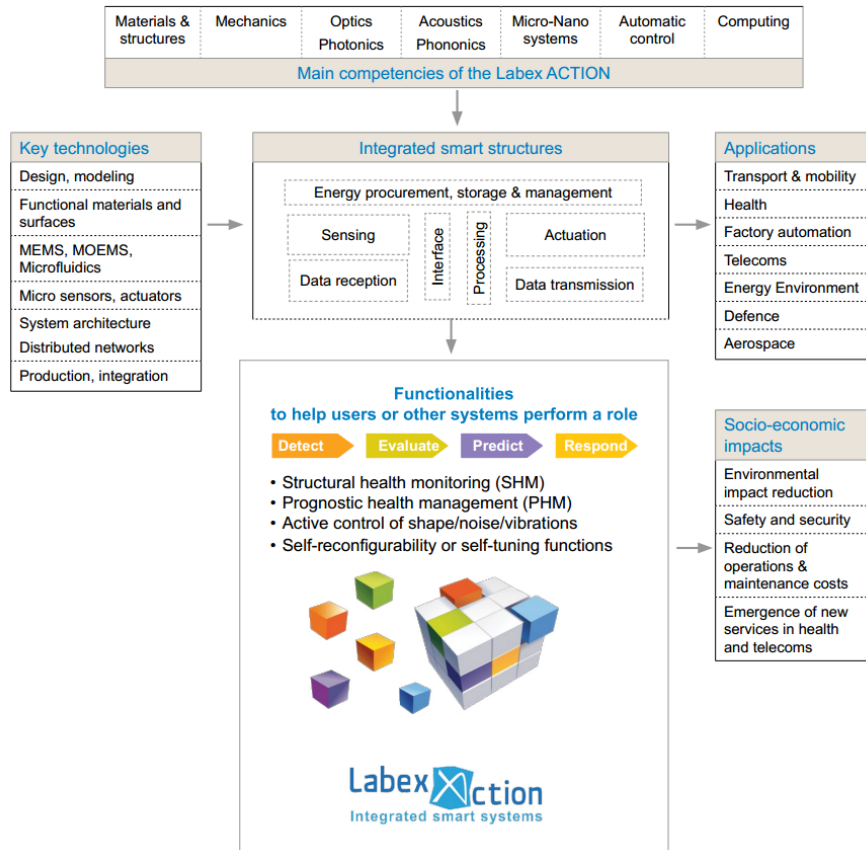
Materials & structures | Mechanics | Optics Photonics | Acoustics Phononics | Micro-Nano systems | Automatic control | Computing

Main competencies of the Labex ACTION

Key technologies
Design, modeling
Functional materials and surfaces
MEMS, MOEMS, Microfluidics
Micro sensors, actuators
System architecture
Distributed networks
Production, integration

Integrated smart structures
Energy procurement, storage & management
Sensing
Data reception
Interface
Processing
Actuation
Data transmission

Applications
Transport & mobility
Health
Factory automation
Telecoms
Energy Environment
Defence
Aerospace

Functionalities
to help users or other systems perform a role
Detect
Evaluate
Predict
Respond

• Structural health monitoring (SHM)
• Prognostic health management (PHM)
• Active control of shape/noise/vibrations
• Self-reconfigurability or self-tuning functions

Labex Action
Integrated smart systems

Socio-economic impacts
Environmental impact reduction
Safety and security
Reduction of operations & maintenance costs
Emergence of new services in health and telecoms